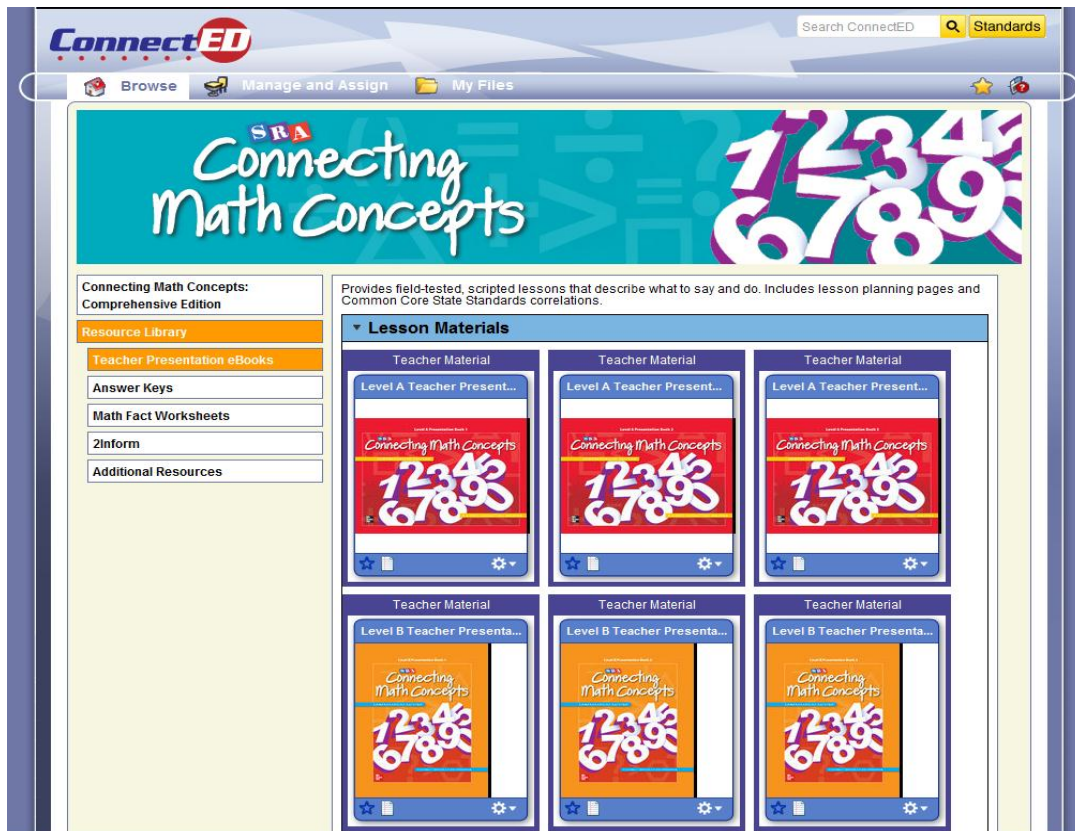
ConnectED

Search ConnectED

Standards

Browse

Manage and Assign

My Files

SRA

Connecting Math Concepts

Connecting Math Concepts: Comprehensive Edition

Resource Library

Teacher Presentation eBooks

Answer Keys

Math Fact Worksheets

2Inform

Additional Resources

Provides field-tested, scripted lessons that describe what to say and do. Includes lesson planning pages and Common Core State Standards correlations.

Lesson Materials

Teacher Material

Level A Teacher Present...

Connecting Math Concepts

Teacher Material

Level A Teacher Present...

Connecting Math Concepts

Teacher Material

Level A Teacher Present...

Connecting Math Concepts

Teacher Material

Level B Teacher Presenta...

Connecting Math Concepts

Teacher Material

Level B Teacher Presenta...

Connecting Math Concepts

Teacher Material

Level B Teacher Presenta...

Connecting Math Concepts